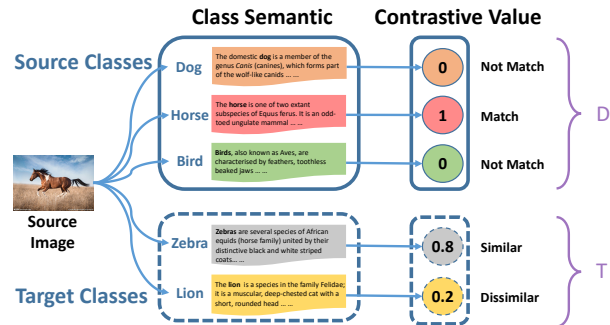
Class Semantic

Contrastive Value

Source Classes

Dog

The domestic dog is a member of the genus Canis (canines), which forms part of the wolf-like canids ... ...

0

Not Match

Horse

The horse is one of two extant subspecies of Equus ferus. It is an odd-toed ungulate mammal ... ...

1

Match

Bird

Birds, also known as Aves, are characterised by feathers, toothless beaked jaws ... ...

0

Not Match

D

Source Image

Zebra

Zebras are several species of African equids (horse family) united by their distinctive black and white striped coats... ...

0.8

Similar

Target Classes

Lion

The lion is a species in the family Felidae; it is a muscular, deep-chested cat with a short, rounded head ... ...

0.2

Dissimilar

T